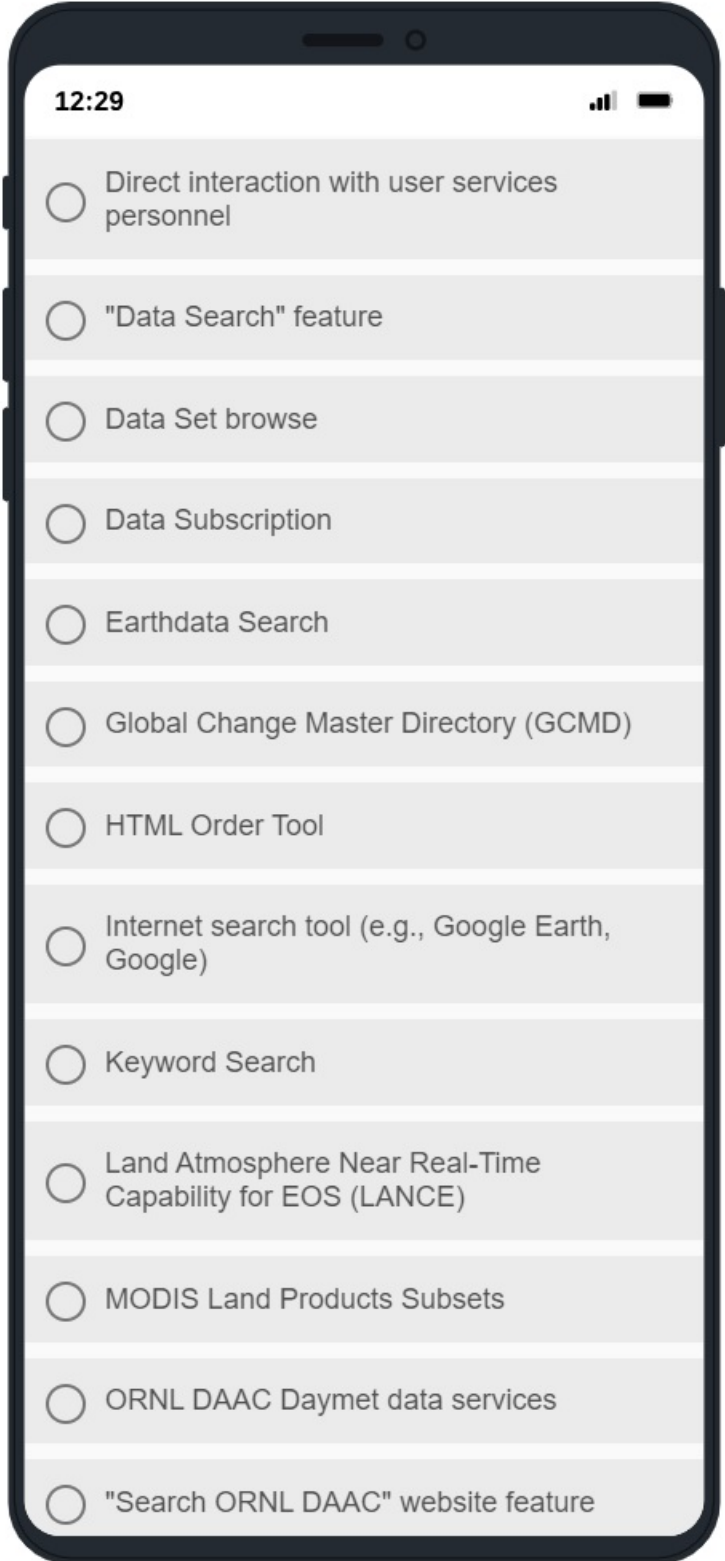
12:29

Direct interaction with user services personnel

"Data Search" feature

Data Set browse

Data Subscription

Earthdata Search

Global Change Master Directory (GCMD)

HTML Order Tool

Internet search tool (e.g., Google Earth, Google)

Keyword Search

Land Atmosphere Near Real-Time Capability for EOS (LANCE)

MODIS Land Products Subsets

ORNL DAAC Daymet data services

"Search ORNL DAAC" website feature